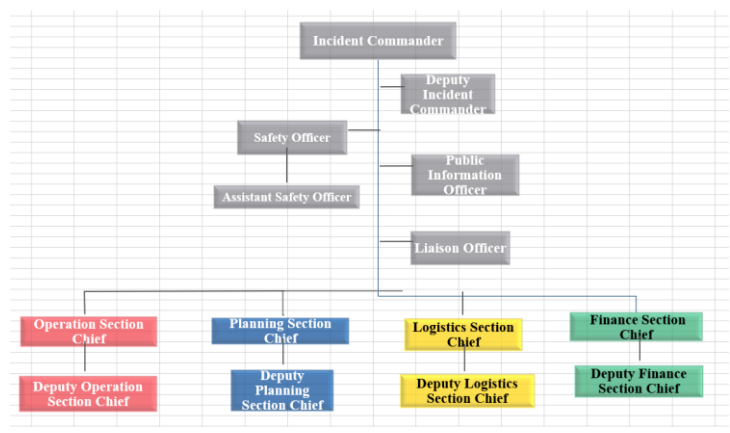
Incident Commander

Deputy Incident Commander

Safety Officer

Assistant Safety Officer

Public Information Officer

Liaison Officer

Operation Section Chief

Deputy Operation Section Chief

Planning Section Chief

Deputy Planning Section Chief

Logistics Section Chief

Deputy Logistics Section Chief

Finance Section Chief

Deputy Finance Section Chief